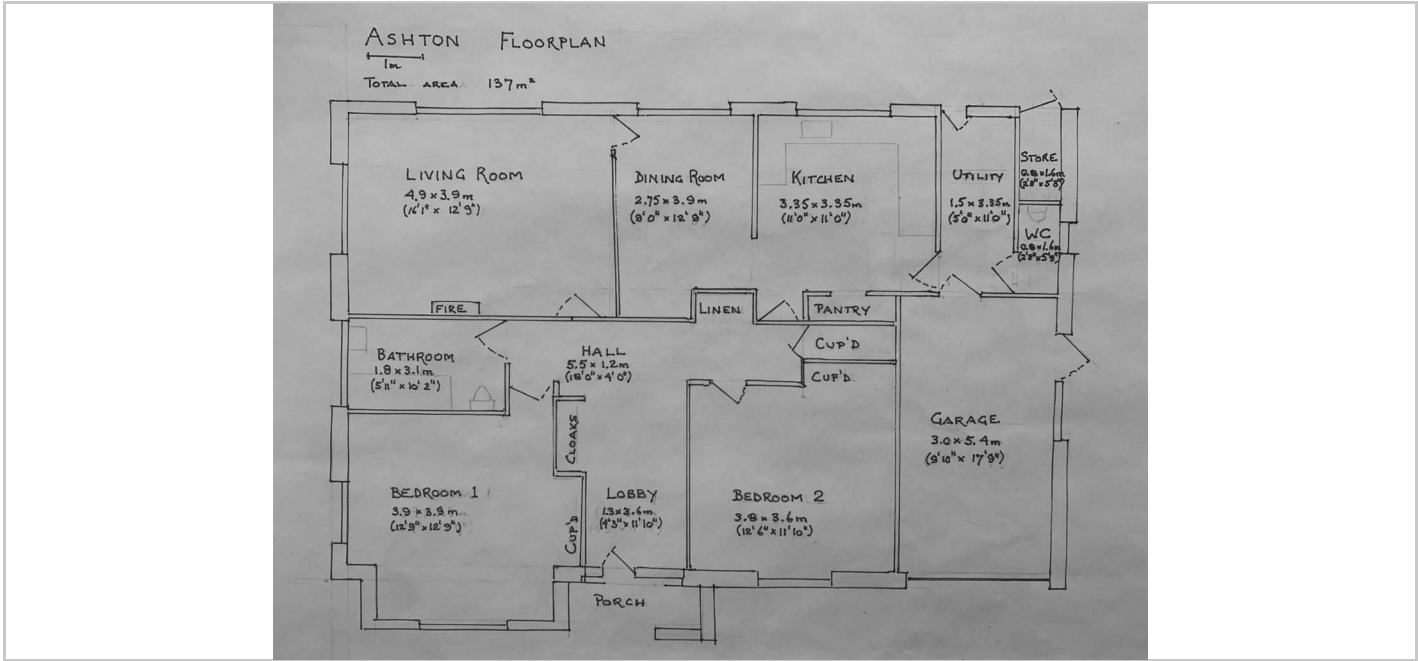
ASHTON FLOORPLAN

1m

TOTAL AREA 137m²

LIVING ROOM
4.9 x 3.9m
(16'1" x 12'9")

DINING ROOM
2.75 x 3.9m
(9'0" x 12'9")

KITCHEN
3.35 x 3.35m
(11'0" x 11'0")

UTILITY
1.5 x 3.35m
(5'0" x 11'0")

STORE
0.8 x 1.6m
(2'8" x 5'8")

WC
0.8 x 1.6m
(2'8" x 5'8")

FIRE

LINEN

PANTRY

CUP'D

CUP'D

BATHROOM
1.8 x 3.1m
(5'11" x 10'2")

HALL
5.5 x 1.2m
(18'0" x 4'0")

CLOAKS

GARAGE
3.0 x 5.4m
(9'10" x 17'9")

BEDROOM 1
3.9 x 3.9m
(12'9" x 12'9")

CUP'D

LOBBY
1.3 x 3.6m
(4'3" x 11'10")

BEDROOM 2
3.8 x 3.6m
(12'6" x 11'10")

PORCH